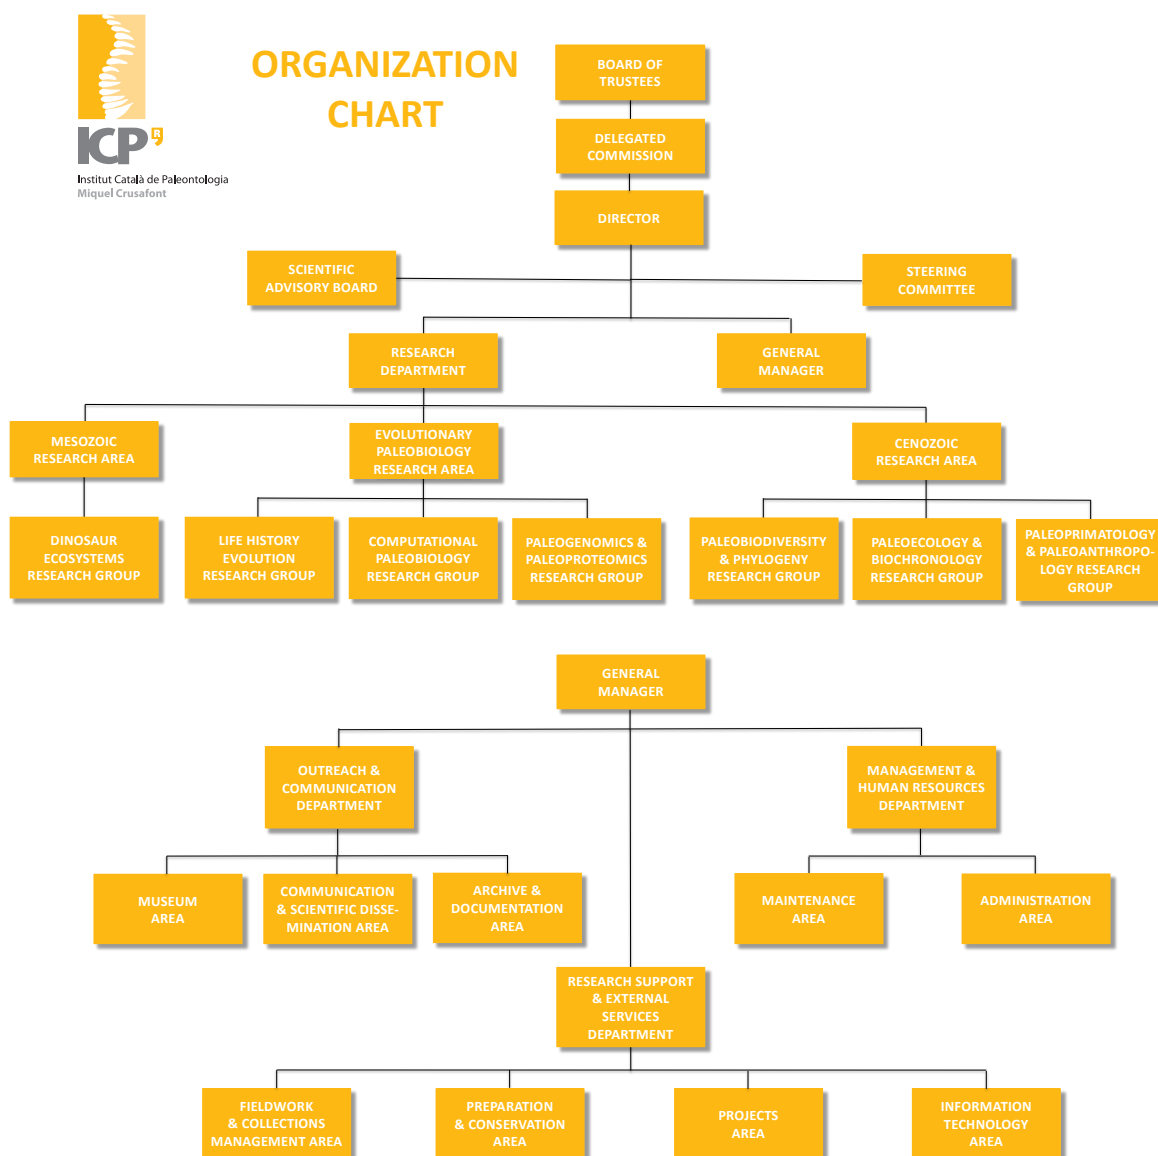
ICP

Institut Català de Paleontologia
Miquel Crusafont

ORGANIZATION CHART

BOARD OF TRUSTEES

DELEGATED COMMISSION

DIRECTOR

SCIENTIFIC ADVISORY BOARD

STEERING COMMITTEE

RESEARCH DEPARTMENT

GENERAL MANAGER

MESOZOIC RESEARCH AREA

EVOLUTIONARY PALEOBIOLOGY RESEARCH AREA

CENOZOIC RESEARCH AREA

DINOSAUR ECOSYSTEMS RESEARCH GROUP

LIFE HISTORY EVOLUTION RESEARCH GROUP

COMPUTATIONAL PALEOBIOLOGY RESEARCH GROUP

PALEOGENOMICS & PALEOPROTEOMICS RESEARCH GROUP

PALEOBIODIVERSITY & PHYLOGENY RESEARCH GROUP

PALEOECOLOGY & BIOCHRONOLOGY RESEARCH GROUP

PALEOPRIMATOLOGY & PALEOANTHROPOLOGY RESEARCH GROUP

GENERAL MANAGER

OUTREACH & COMMUNICATION DEPARTMENT

MANAGEMENT & HUMAN RESOURCES DEPARTMENT

MUSEUM AREA

COMMUNICATION & SCIENTIFIC DISSEMINATION AREA

ARCHIVE & DOCUMENTATION AREA

MAINTENANCE AREA

ADMINISTRATION AREA

RESEARCH SUPPORT & EXTERNAL SERVICES DEPARTMENT

FIELDWORK & COLLECTIONS MANAGEMENT AREA

PREPARATION & CONSERVATION AREA

PROJECTS AREA

INFORMATION TECHNOLOGY AREA